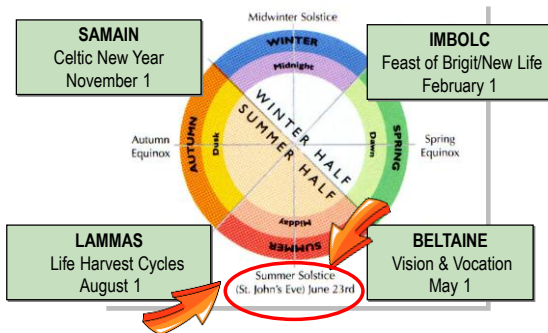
SAMAIN
Celtic New Year
November 1

Midwinter Solstice

IMBOLC
Feast of Brigit/New Life
February 1

WINTER
Midnight
AUTUMN
Dusk
WINTER HALF
SUMMER HALF
Dawn
SPRING
Midday
SUMMER

Autumn Equinox

Spring Equinox

LAMMAS
Life Harvest Cycles
August 1

Summer Solstice
(St. John's Eve) June 23rd

BELTAINE
Vision & Vocation
May 1